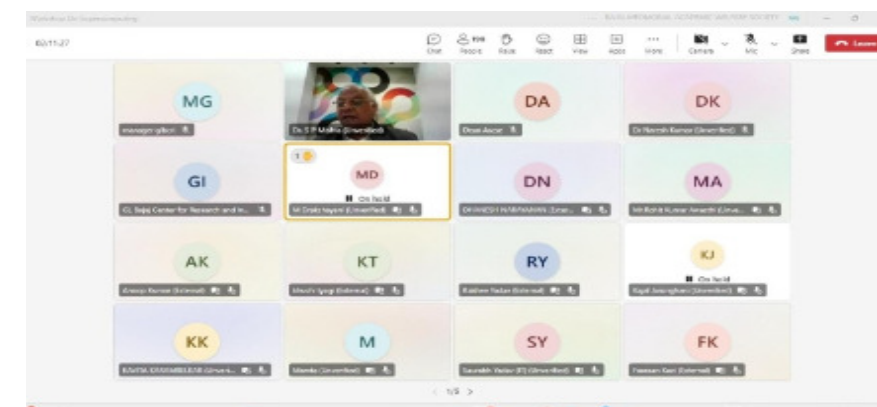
Workshop On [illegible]

02:11:27

Chat People Raise React View Apps More Camera Mic Share Leave

MG
manager gilbert

Dr. S P Mishra (Unverified)

DA
Dean Ascor

DK
Dr Naresh Kumar (Unverified)

GI
GL Bajaj Center for Research and In...

MD
On hold
M Drakshayani (Unverified)

DN
DHANESH NARAYANAN (Exter...

MA
Mr Rohit Kumar Awasthi (Unve...

AK
Anoop Kumar (External)

KT
Khushi Tyagi (External)

RY
Rakhee Yadav (External)

KJ
On hold
Kapil Jasraghani (Unverified)

KK
KAVITA KHANDELWAL (Unve...

M
Mamta (Unverified)

SY
Saurabh Yadav (IT) (Unverified)

FK
Farzaan Kazi (External)

1/3